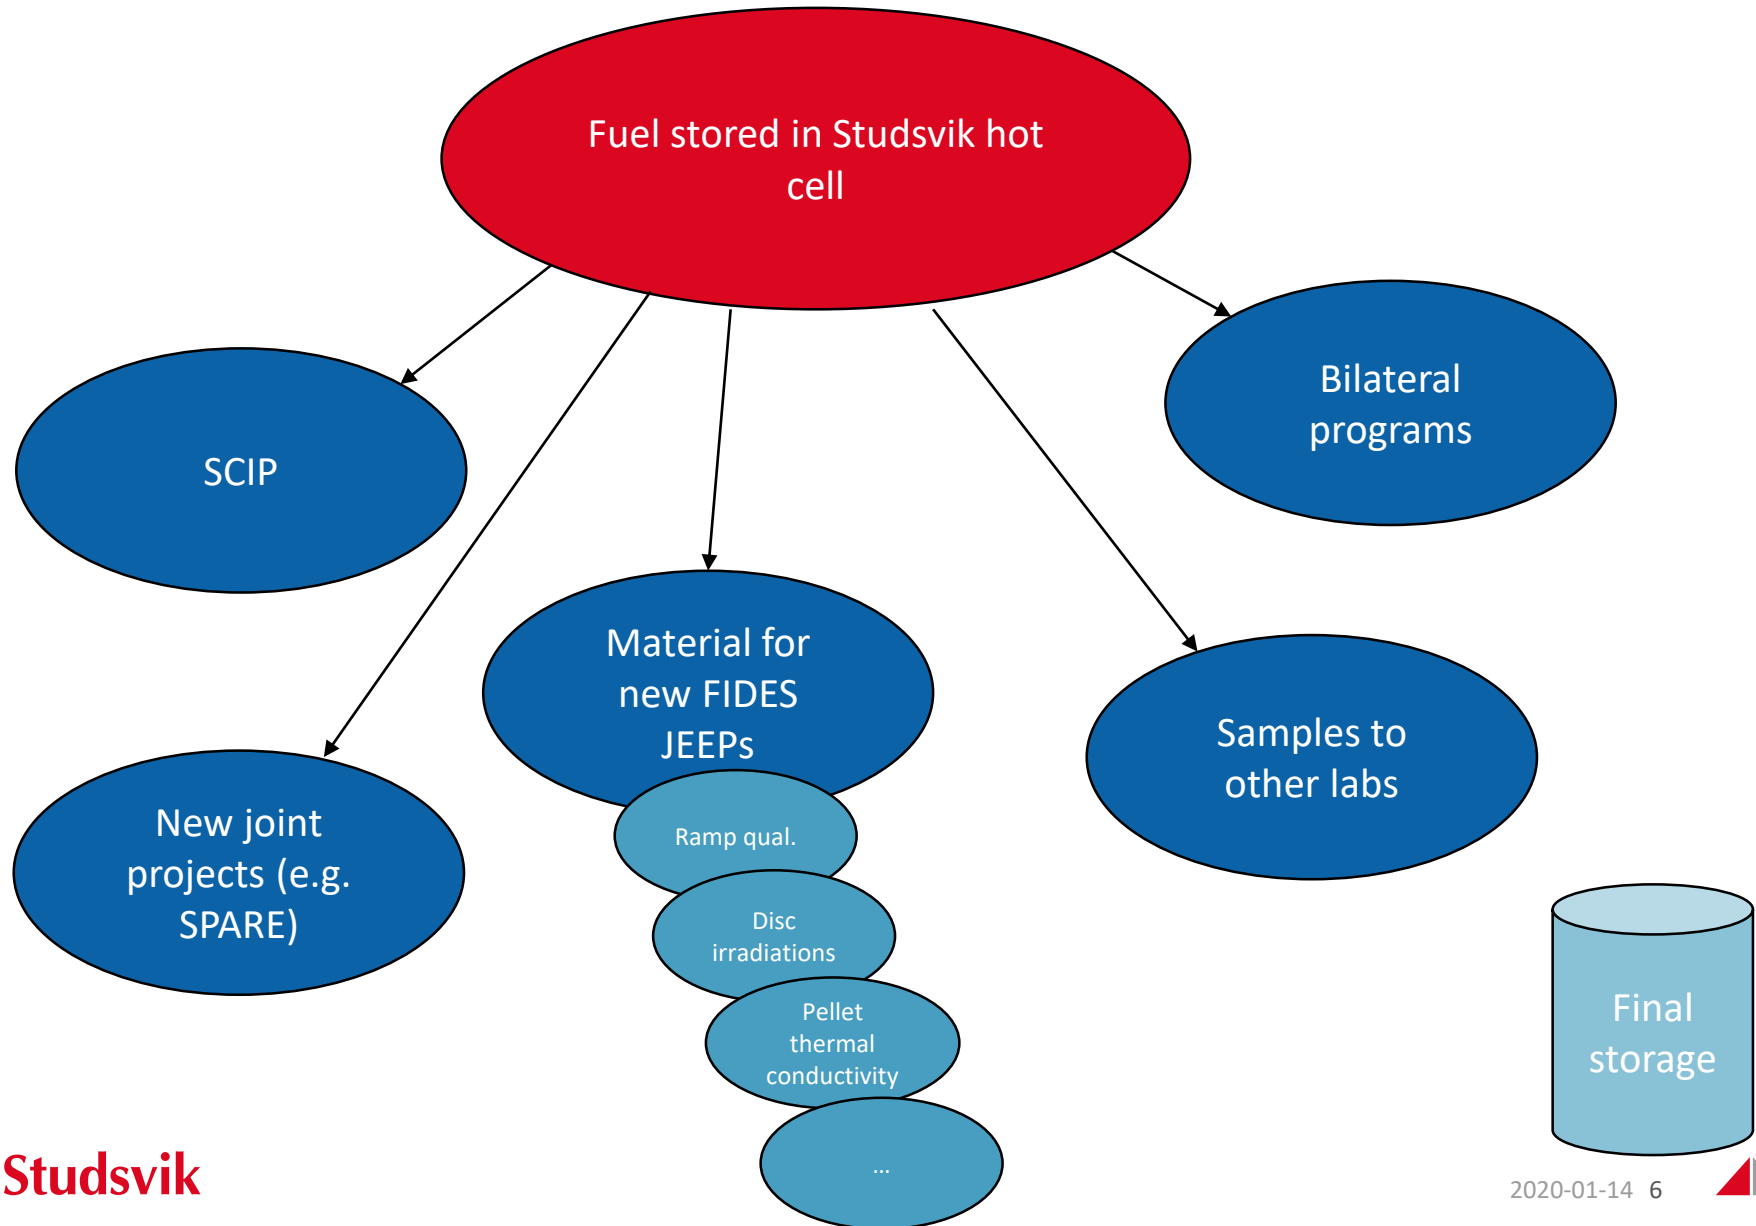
Fuel stored in Studsvik hot cell

SCIP

Bilateral programs

Material for new FIDES JEEPs

Ramp qual.

Disc irradiations

Pellet thermal conductivity

...

New joint projects (e.g. SPARE)

Samples to other labs

Final storage

Studsvik

2020-01-14 6